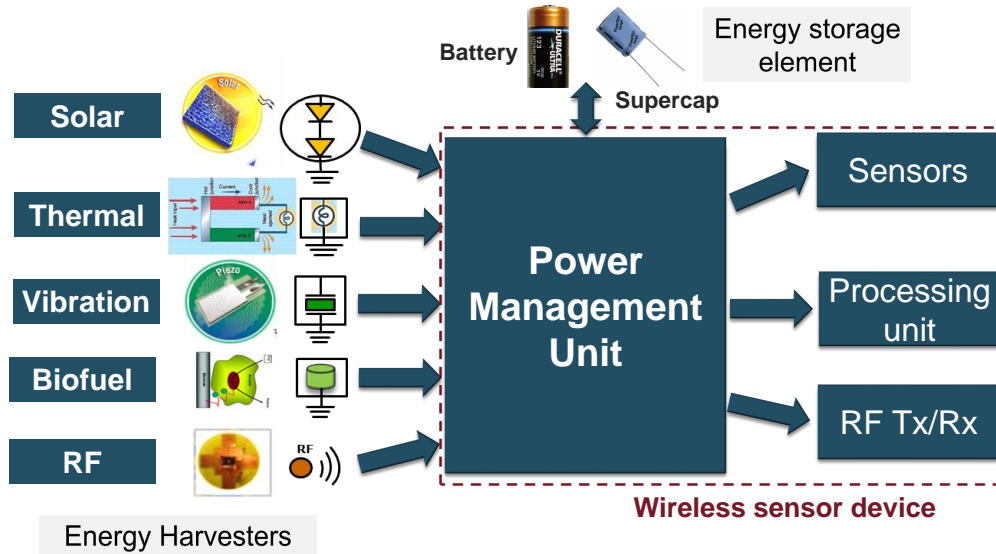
Battery

Supercap

Energy storage element

Solar

Solar

Thermal

Current

Vibration

Piezo

Biofuel

RF

RF

Energy Harvesters

Power Management Unit

Sensors

Processing unit

RF Tx/Rx

Wireless sensor device